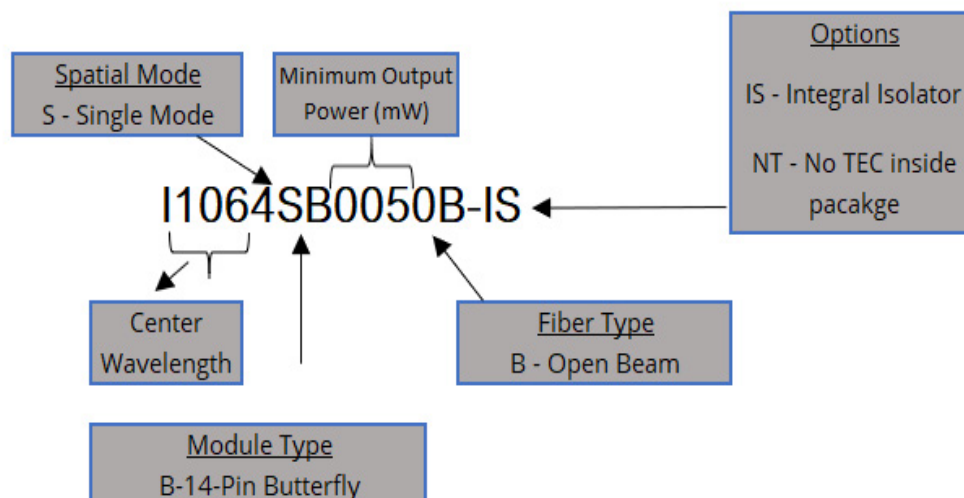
Spatial Mode
S - Single Mode

Minimum Output Power (mW)

Options
IS - Integral Isolator
NT - No TEC inside pacakge

I1064SB0050B-IS

Center Wavelength

Fiber Type
B - Open Beam

Module Type
B-14-Pin Butterfly